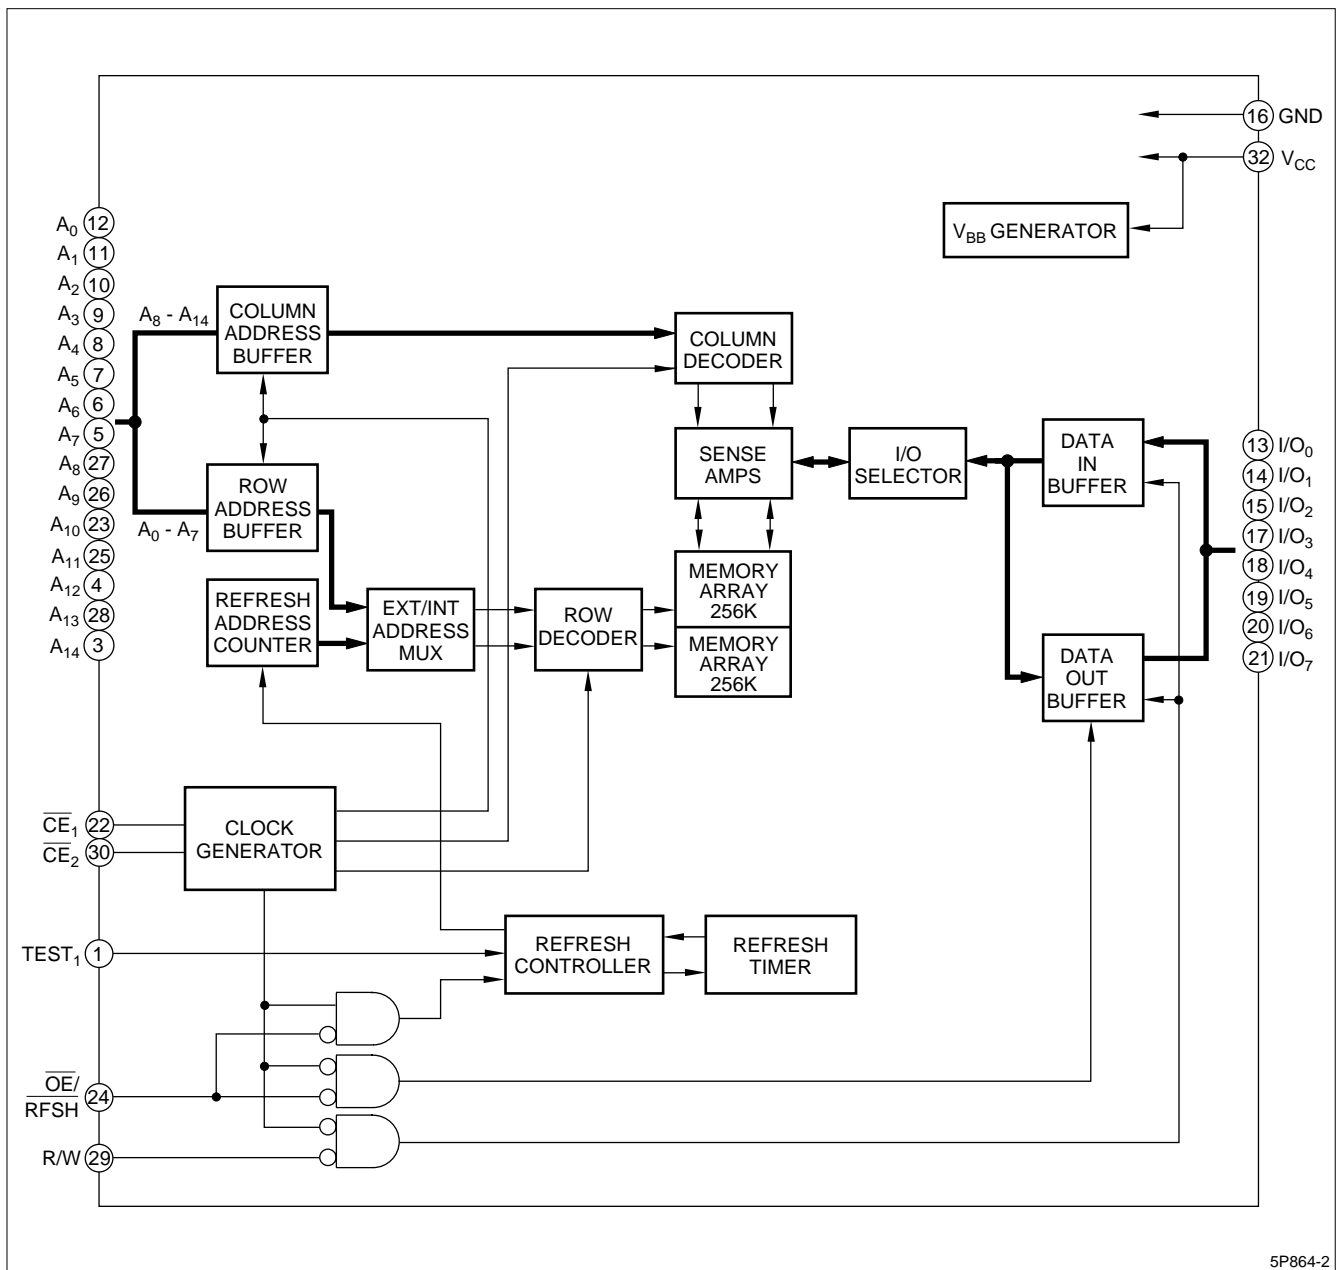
16 GND
32 $V_{CC}$
$V_{BB}$ GENERATOR

$A_0$ 12
$A_1$ 11
$A_2$ 10
$A_3$ 9
$A_4$ 8
$A_5$ 7
$A_6$ 6
$A_7$ 5
$A_8$ 27
$A_9$ 26
$A_{10}$ 23
$A_{11}$ 25
$A_{12}$ 4
$A_{13}$ 28
$A_{14}$ 3

$A_8$ - $A_{14}$
COLUMN ADDRESS BUFFER
COLUMN DECODER
ROW ADDRESS BUFFER
$A_0$ - $A_7$
SENSE AMPS
I/O SELECTOR
DATA IN BUFFER
13 $I/O_0$
14 $I/O_1$
15 $I/O_2$
17 $I/O_3$
18 $I/O_4$
19 $I/O_5$
20 $I/O_6$
21 $I/O_7$
MEMORY ARRAY 256K
MEMORY ARRAY 256K
REFRESH ADDRESS COUNTER
EXT/INT ADDRESS MUX
ROW DECODER
DATA OUT BUFFER

$\overline{CE}_1$ 22
$\overline{CE}_2$ 30
CLOCK GENERATOR
$TEST_1$ 1
REFRESH CONTROLLER
REFRESH TIMER
$\overline{OE}$/ $\overline{RFSH}$ 24
R/W 29

5P864-2